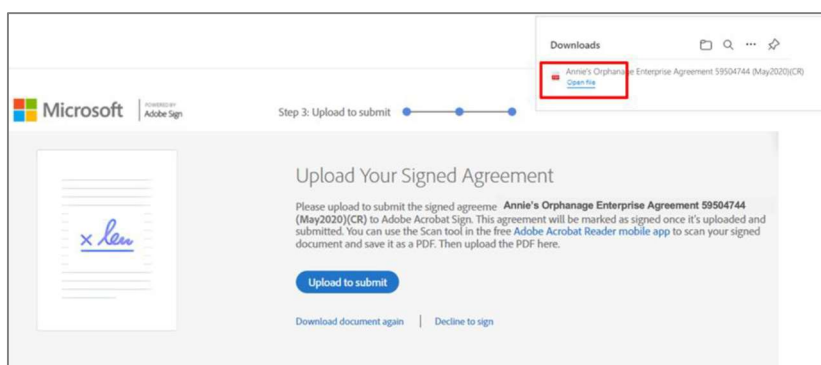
Downloads

Annie's Orphanage Enterprise Agreement 59504744 (May2020)(CR)
Open file

Microsoft | POWERED BY Adobe Sign

Step 3: Upload to submit

Upload Your Signed Agreement

Please upload to submit the signed agreeme **Annie's Orphanage Enterprise Agreement 59504744 (May2020)(CR)** to Adobe Acrobat Sign. This agreement will be marked as signed once it's uploaded and submitted. You can use the Scan tool in the free Adobe Acrobat Reader mobile app to scan your signed document and save it as a PDF. Then upload the PDF here.

Upload to submit

Download document again | Decline to sign